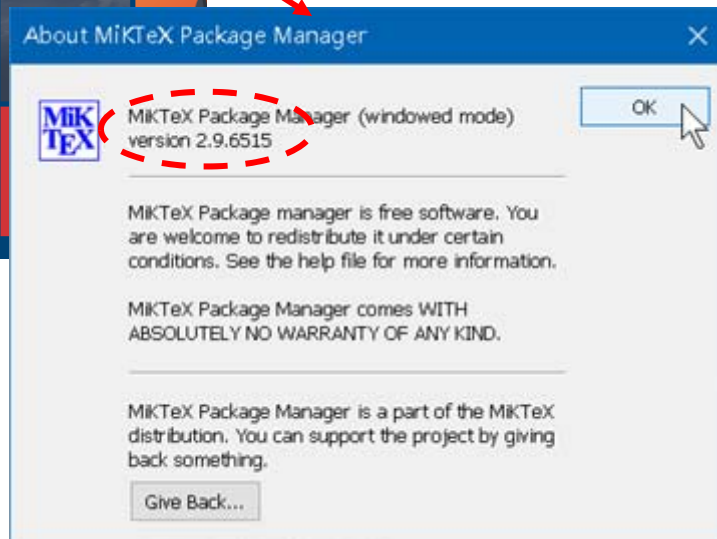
About MiKTeX Package Manager

MiK
TEX

MiKTeX Package Manager (windowed mode)
version 2.9.6515

OK

MiKTeX Package manager is free software. You are welcome to redistribute it under certain conditions. See the help file for more information.

MiKTeX Package Manager comes WITH ABSOLUTELY NO WARRANTY OF ANY KIND.

MiKTeX Package Manager is a part of the MiKTeX distribution. You can support the project by giving back something.

Give Back...